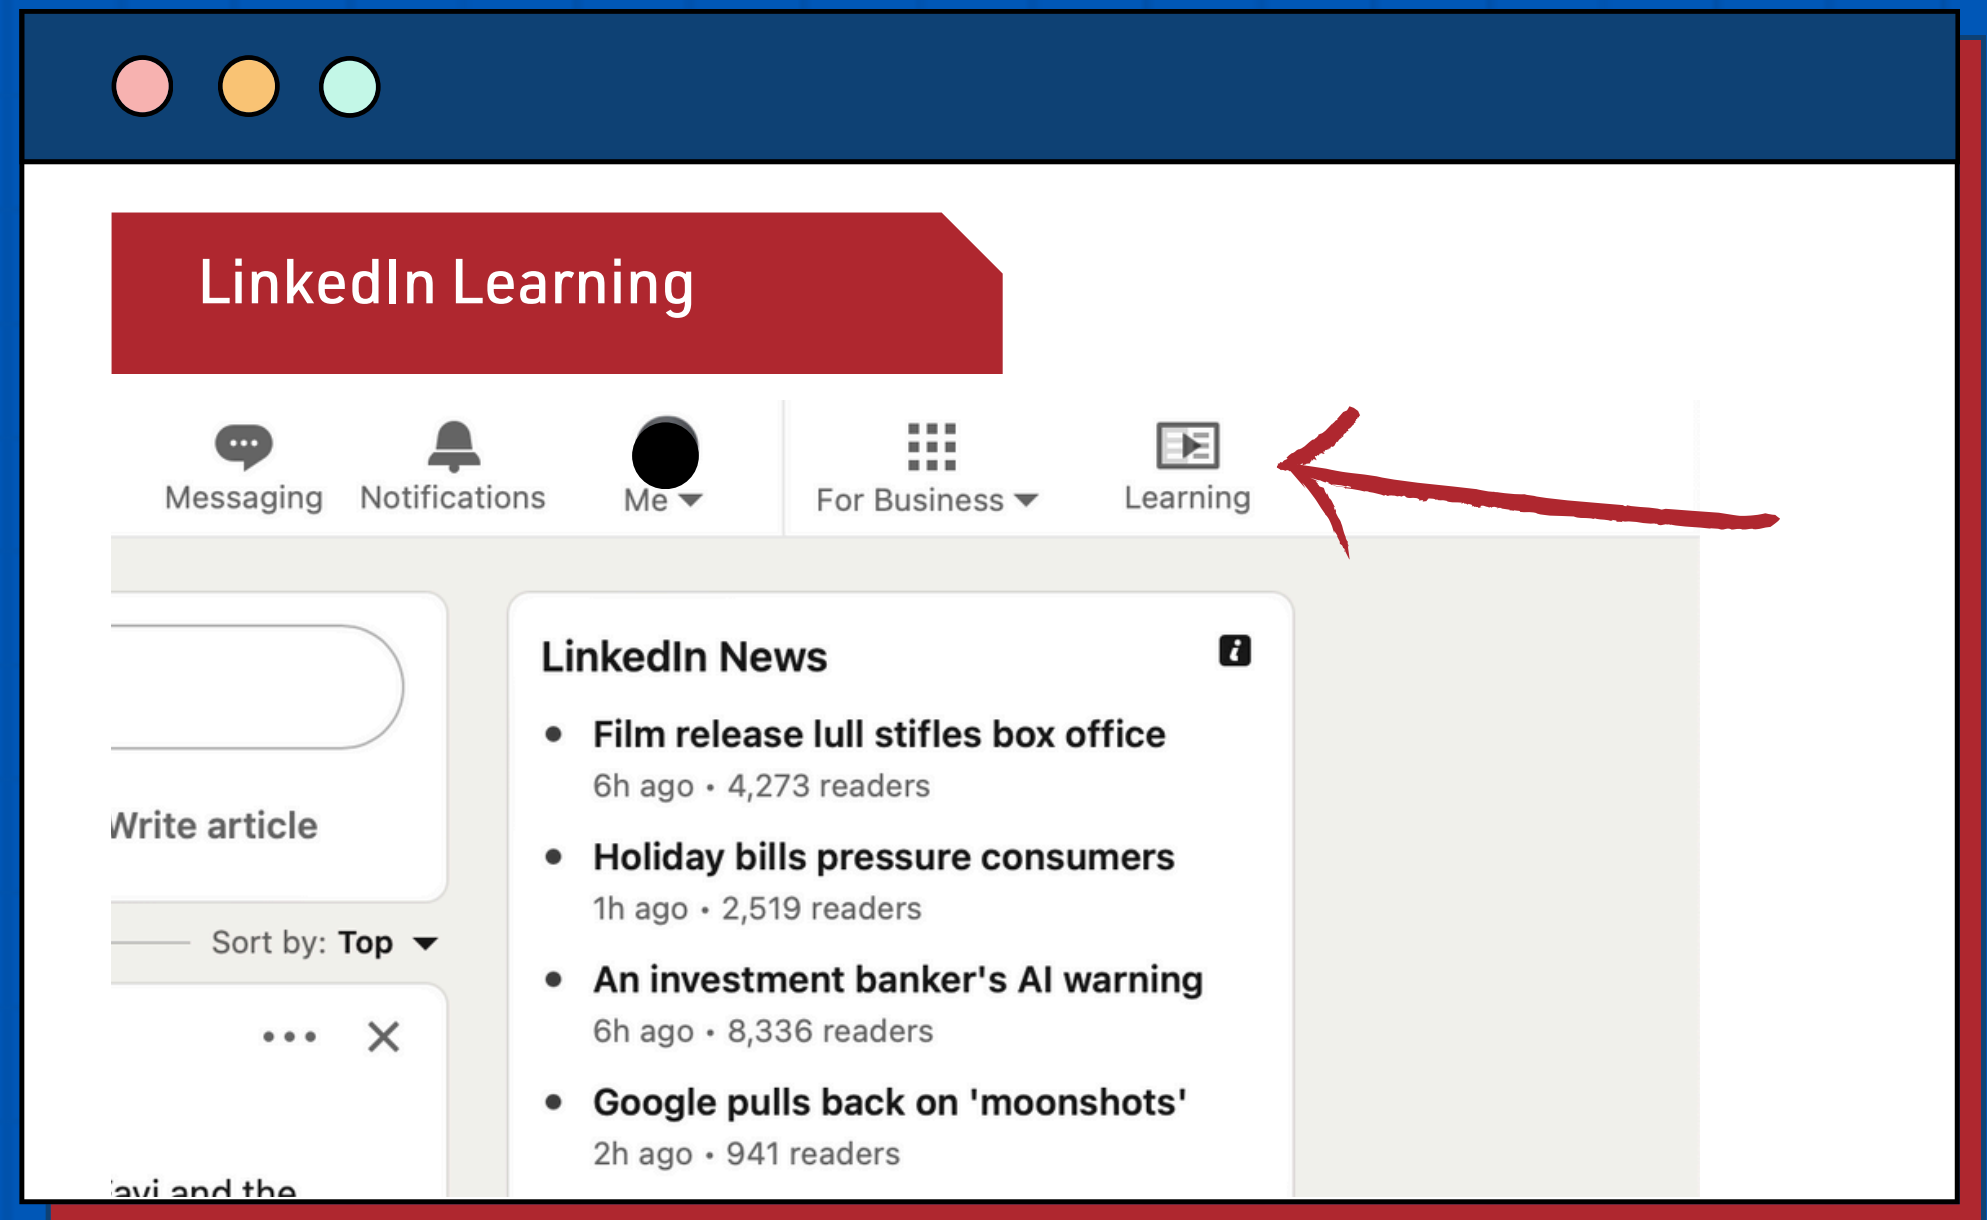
LinkedIn Learning

Messaging Notifications Me For Business Learning

Write article

Sort by: Top

•••

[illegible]avi and the

LinkedIn News

• Film release lull stifles box office
6h ago • 4,273 readers

• Holiday bills pressure consumers
1h ago • 2,519 readers

• An investment banker's AI warning
6h ago • 8,336 readers

• Google pulls back on 'moonshots'
2h ago • 941 readers